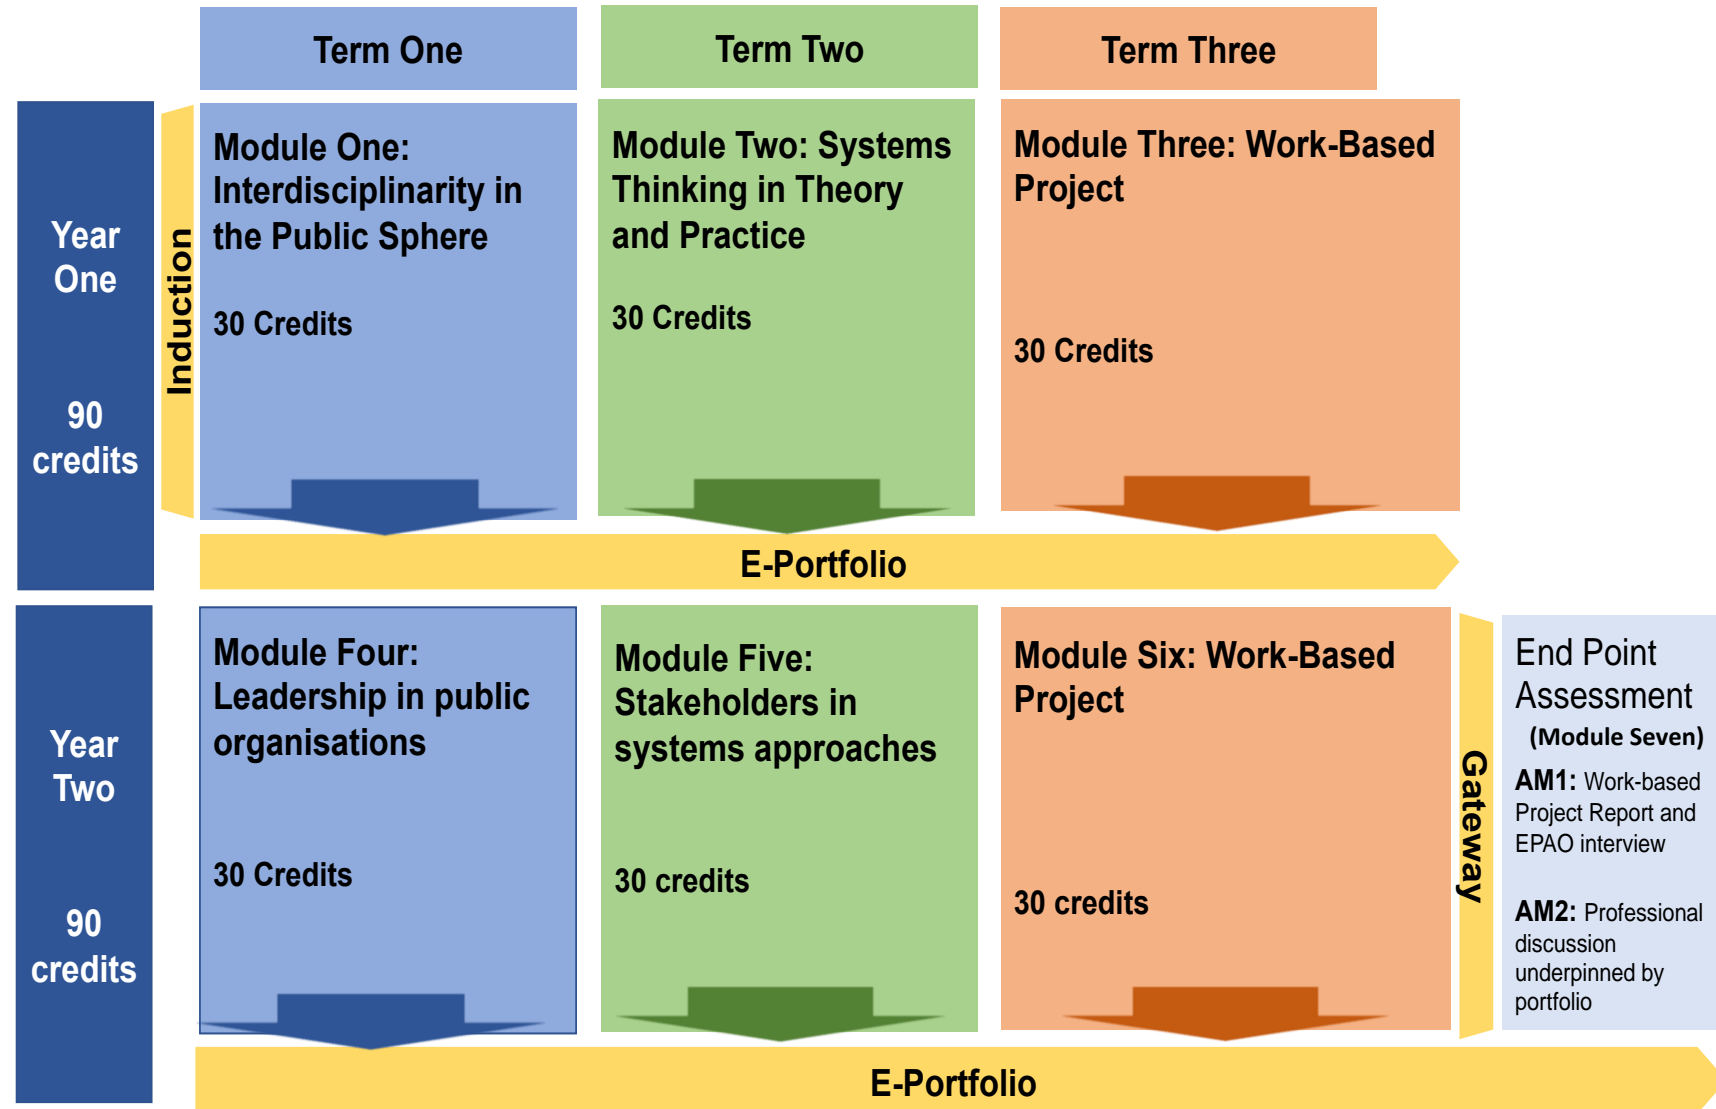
Term One

Term Two

Term Three

Year One

90 credits

Induction

Module One: Interdisciplinarity in the Public Sphere

30 Credits

Module Two: Systems Thinking in Theory and Practice

30 Credits

Module Three: Work-Based Project

30 Credits

E-Portfolio

Year Two

90 credits

Module Four: Leadership in public organisations

30 Credits

Module Five: Stakeholders in systems approaches

30 credits

Module Six: Work-Based Project

30 credits

Gateway

End Point Assessment

(Module Seven)

AM1: Work-based Project Report and EPAO interview

AM2: Professional discussion underpinned by portfolio

E-Portfolio